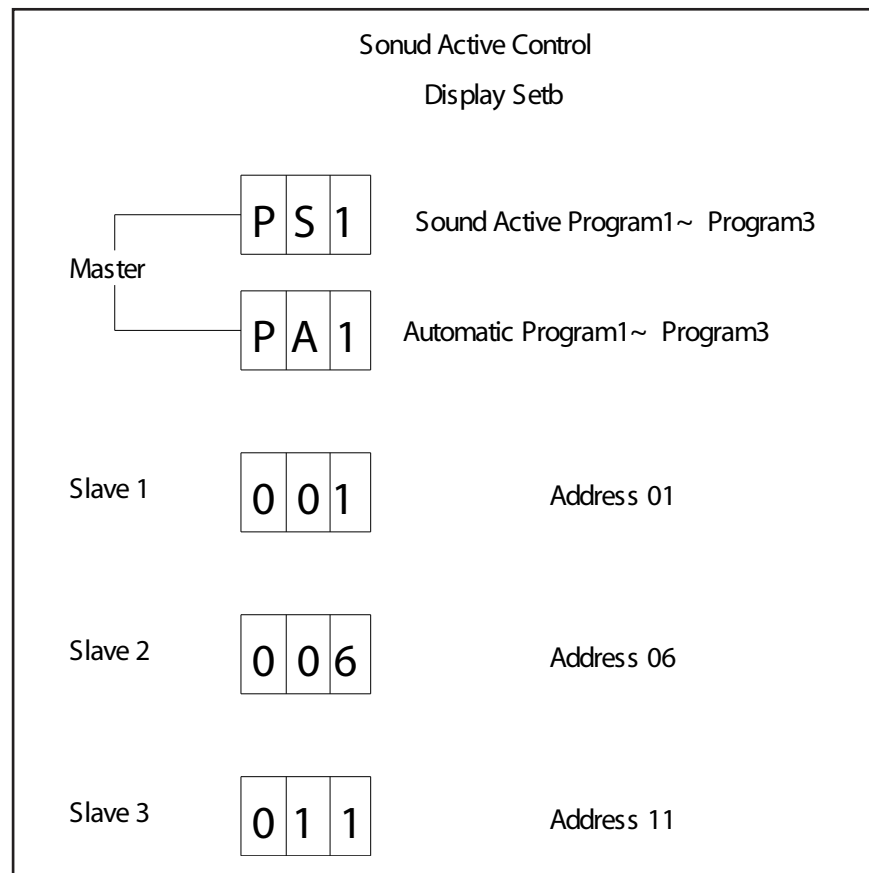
Sonud Active Control

Display Setb

Master

| P | S | 1 |
|---|---|---|

Sound Active Program1~ Program3

| P | A | 1 |
|---|---|---|

Automatic Program1~ Program3

Slave 1

| 0 | 0 | 1 |
|---|---|---|

Address 01

Slave 2

| 0 | 0 | 6 |
|---|---|---|

Address 06

Slave 3

| 0 | 1 | 1 |
|---|---|---|

Address 11